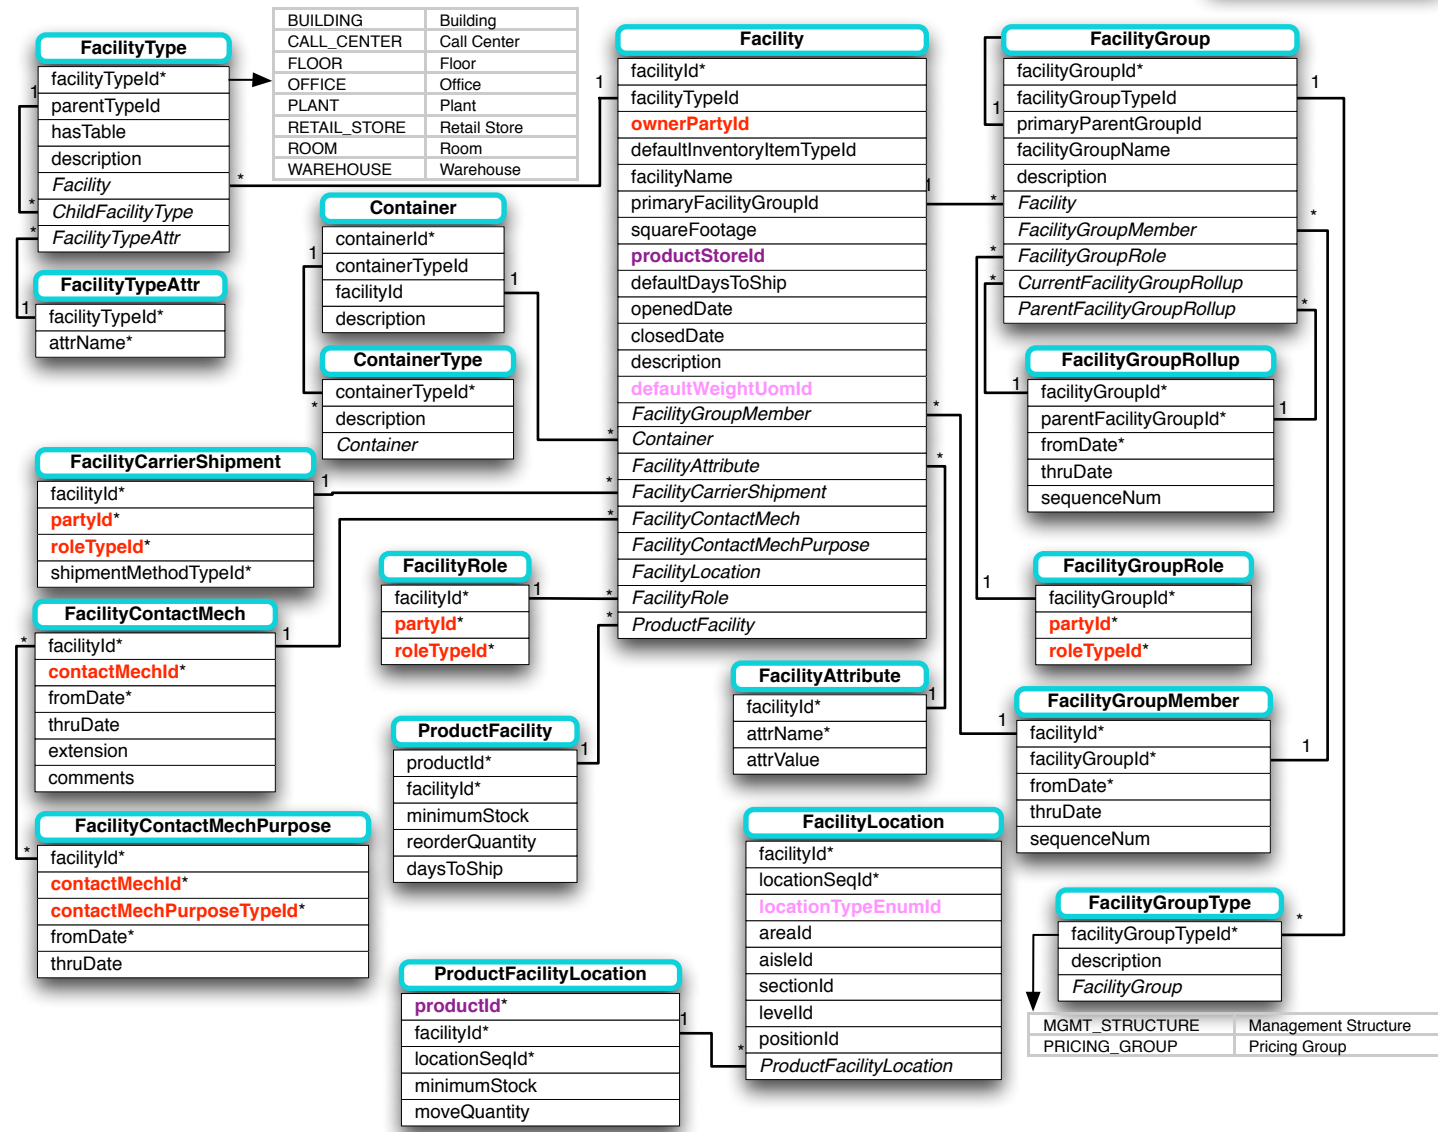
FacilityType
facilityTypeId*
parentTypeId
hasTable
description
Facility
ChildFacilityType
FacilityTypeAttr

| BUILDING | Building |
|---|---|
| CALL_CENTER | Call Center |
| FLOOR | Floor |
| OFFICE | Office |
| PLANT | Plant |
| RETAIL_STORE | Retail Store |
| ROOM | Room |
| WAREHOUSE | Warehouse |

FacilityTypeAttr
facilityTypeId*
attrName*

Container
containerId*
containerTypeId
facilityId
description

ContainerType
containerTypeId*
description
Container

Facility
facilityId*
facilityTypeId
ownerPartyId
defaultInventoryItemTypeId
facilityName
primaryFacilityGroupId
squareFootage
productStoreId
defaultDaysToShip
openedDate
closedDate
description
defaultWeightUomId
FacilityGroupMember
Container
FacilityAttribute
FacilityCarrierShipment
FacilityContactMech
FacilityContactMechPurpose
FacilityLocation
FacilityRole
ProductFacility

FacilityGroup
facilityGroupId*
facilityGroupTypeId
primaryParentGroupId
facilityGroupName
description
Facility
FacilityGroupMember
FacilityGroupRole
CurrentFacilityGroupRollup
ParentFacilityGroupRollup

FacilityGroupRollup
facilityGroupId*
parentFacilityGroupId*
fromDate*
thruDate
sequenceNum

FacilityCarrierShipment
facilityId*
partyId*
roleTypeId*
shipmentMethodTypeId*

FacilityRole
facilityId*
partyId*
roleTypeId*

FacilityContactMech
facilityId*
contactMechId*
fromDate*
thruDate
extension
comments

FacilityGroupRole
facilityGroupId*
partyId*
roleTypeId*

FacilityAttribute
facilityId*
attrName*
attrValue

FacilityGroupMember
facilityId*
facilityGroupId*
fromDate*
thruDate
sequenceNum

ProductFacility
productId*
facilityId*
minimumStock
reorderQuantity
daysToShip

FacilityContactMechPurpose
facilityId*
contactMechId*
contactMechPurposeTypeId*
fromDate*
thruDate

FacilityLocation
facilityId*
locationSeqId*
locationTypeEnumId
areaId
aisleId
sectionId
levelId
positionId
ProductFacilityLocation

FacilityGroupType
facilityGroupTypeId*
description
FacilityGroup

| MGMT_STRUCTURE | Management Structure |
|---|---|
| PRICING_GROUP | Pricing Group |

ProductFacilityLocation
productId*
facilityId*
locationSeqId*
minimumStock
moveQuantity